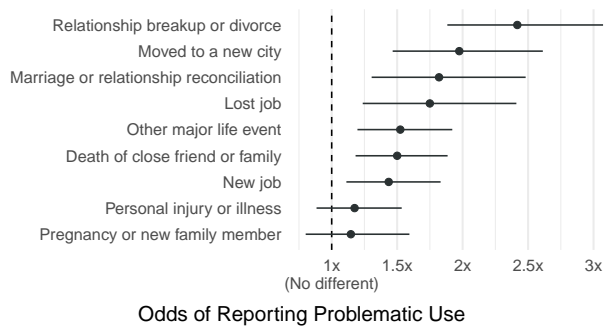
Relationship breakup or divorce
Moved to a new city
Marriage or relationship reconciliation
Lost job
Other major life event
Death of close friend or family
New job
Personal injury or illness
Pregnancy or new family member

1x
(No different)
1.5x
2x
2.5x
3x

Odds of Reporting Problematic Use